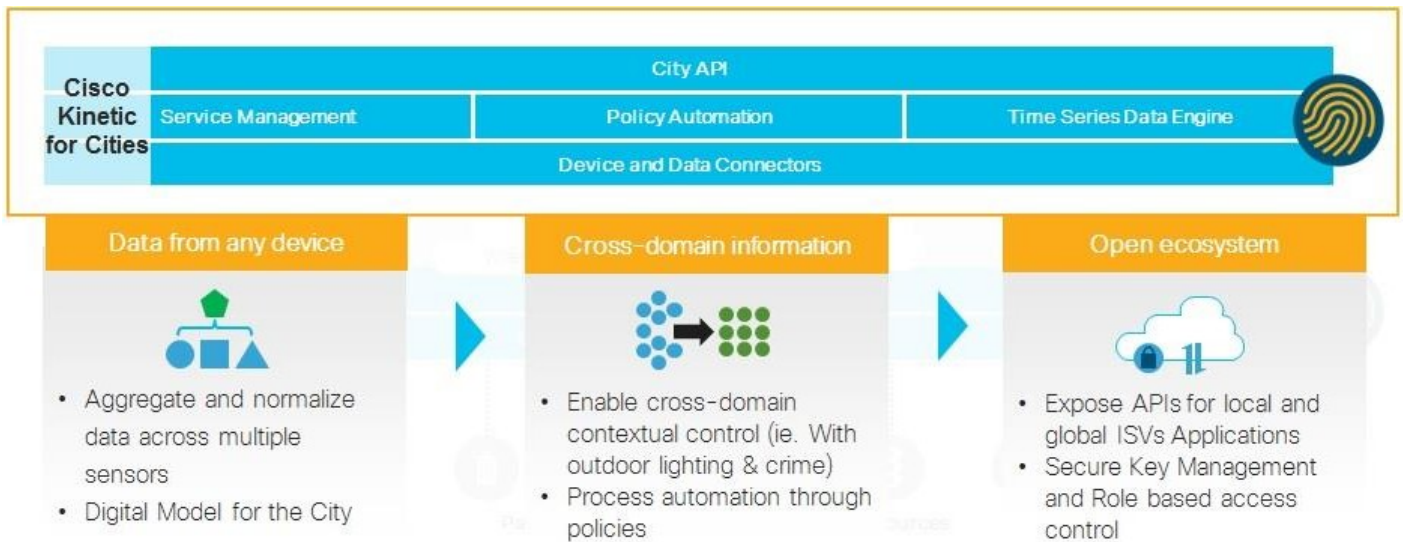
Cisco Kinetic for Cities

City API

Service Management

Policy Automation

Time Series Data Engine

Device and Data Connectors

Data from any device

• Aggregate and normalize data across multiple sensors
• Digital Model for the City

Cross-domain information

• Enable cross-domain contextual control (ie. With outdoor lighting & crime)
• Process automation through policies

Open ecosystem

• Expose APIs for local and global ISVs Applications
• Secure Key Management and Role based access control